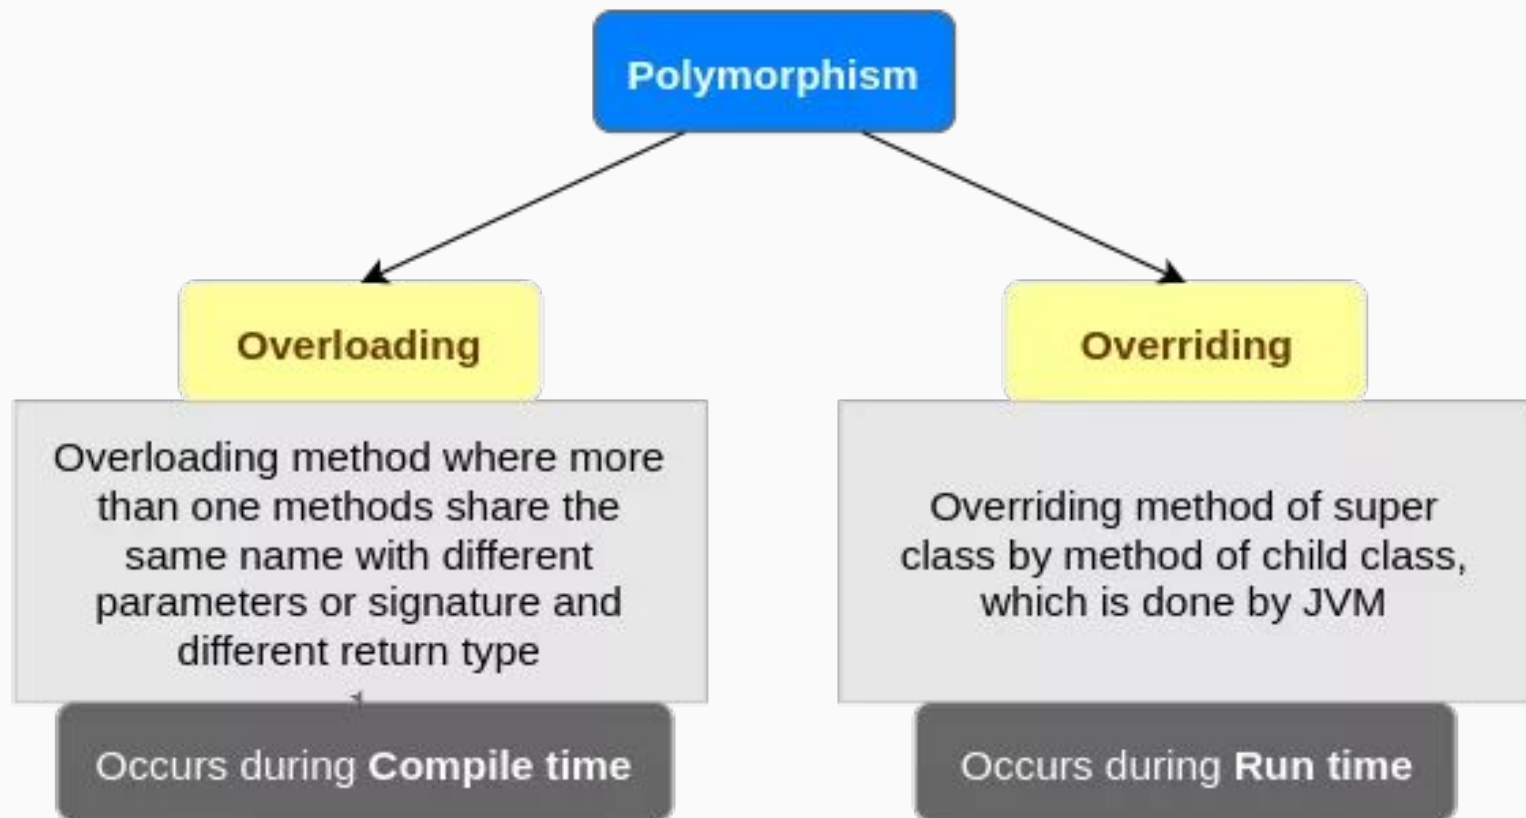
Polymorphism

Overloading

Overloading method where more than one methods share the same name with different parameters or signature and different return type

Occurs during **Compile time**

Overriding

Overriding method of super class by method of child class, which is done by JVM

Occurs during **Run time**